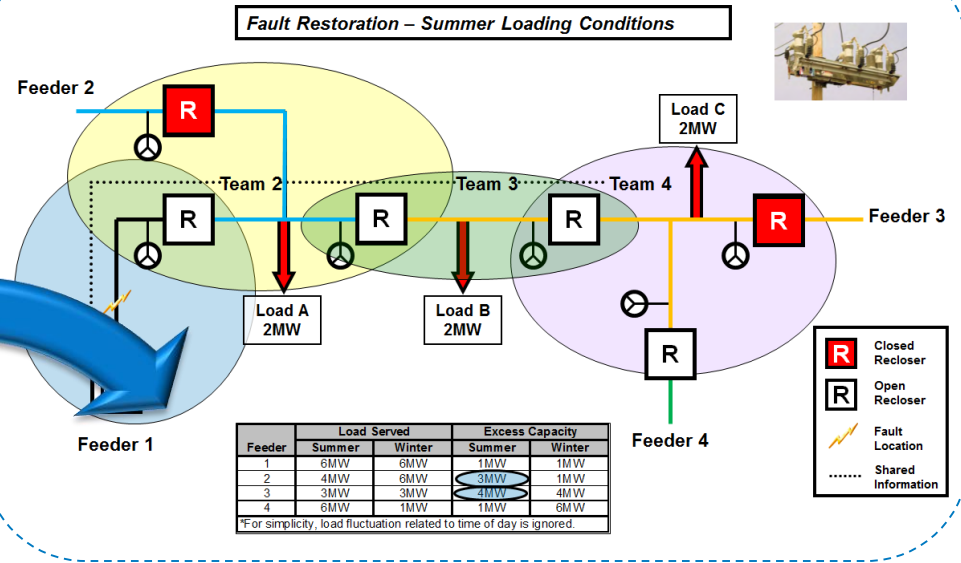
Fault Restoration – Summer Loading Conditions

Feeder 2

R

Load C
2MW

Team 2

Team 3

Team 4

R

R

R

R

Feeder 3

Load A
2MW

Load B
2MW

R

Feeder 1

Feeder 4

| Feeder | Load Served Summer | Load Served Winter | Excess Capacity Summer | Excess Capacity Winter |
|---|---|---|---|---|
| 1 | 6MW | 6MW | 1MW | 1MW |
| 2 | 4MW | 6MW | 3MW | 1MW |
| 3 | 3MW | 3MW | 4MW | 4MW |
| 4 | 6MW | 1MW | 1MW | 6MW |

*For simplicity, load fluctuation related to time of day is ignored.

R Closed Recloser

R Open Recloser

Fault Location

Shared Information